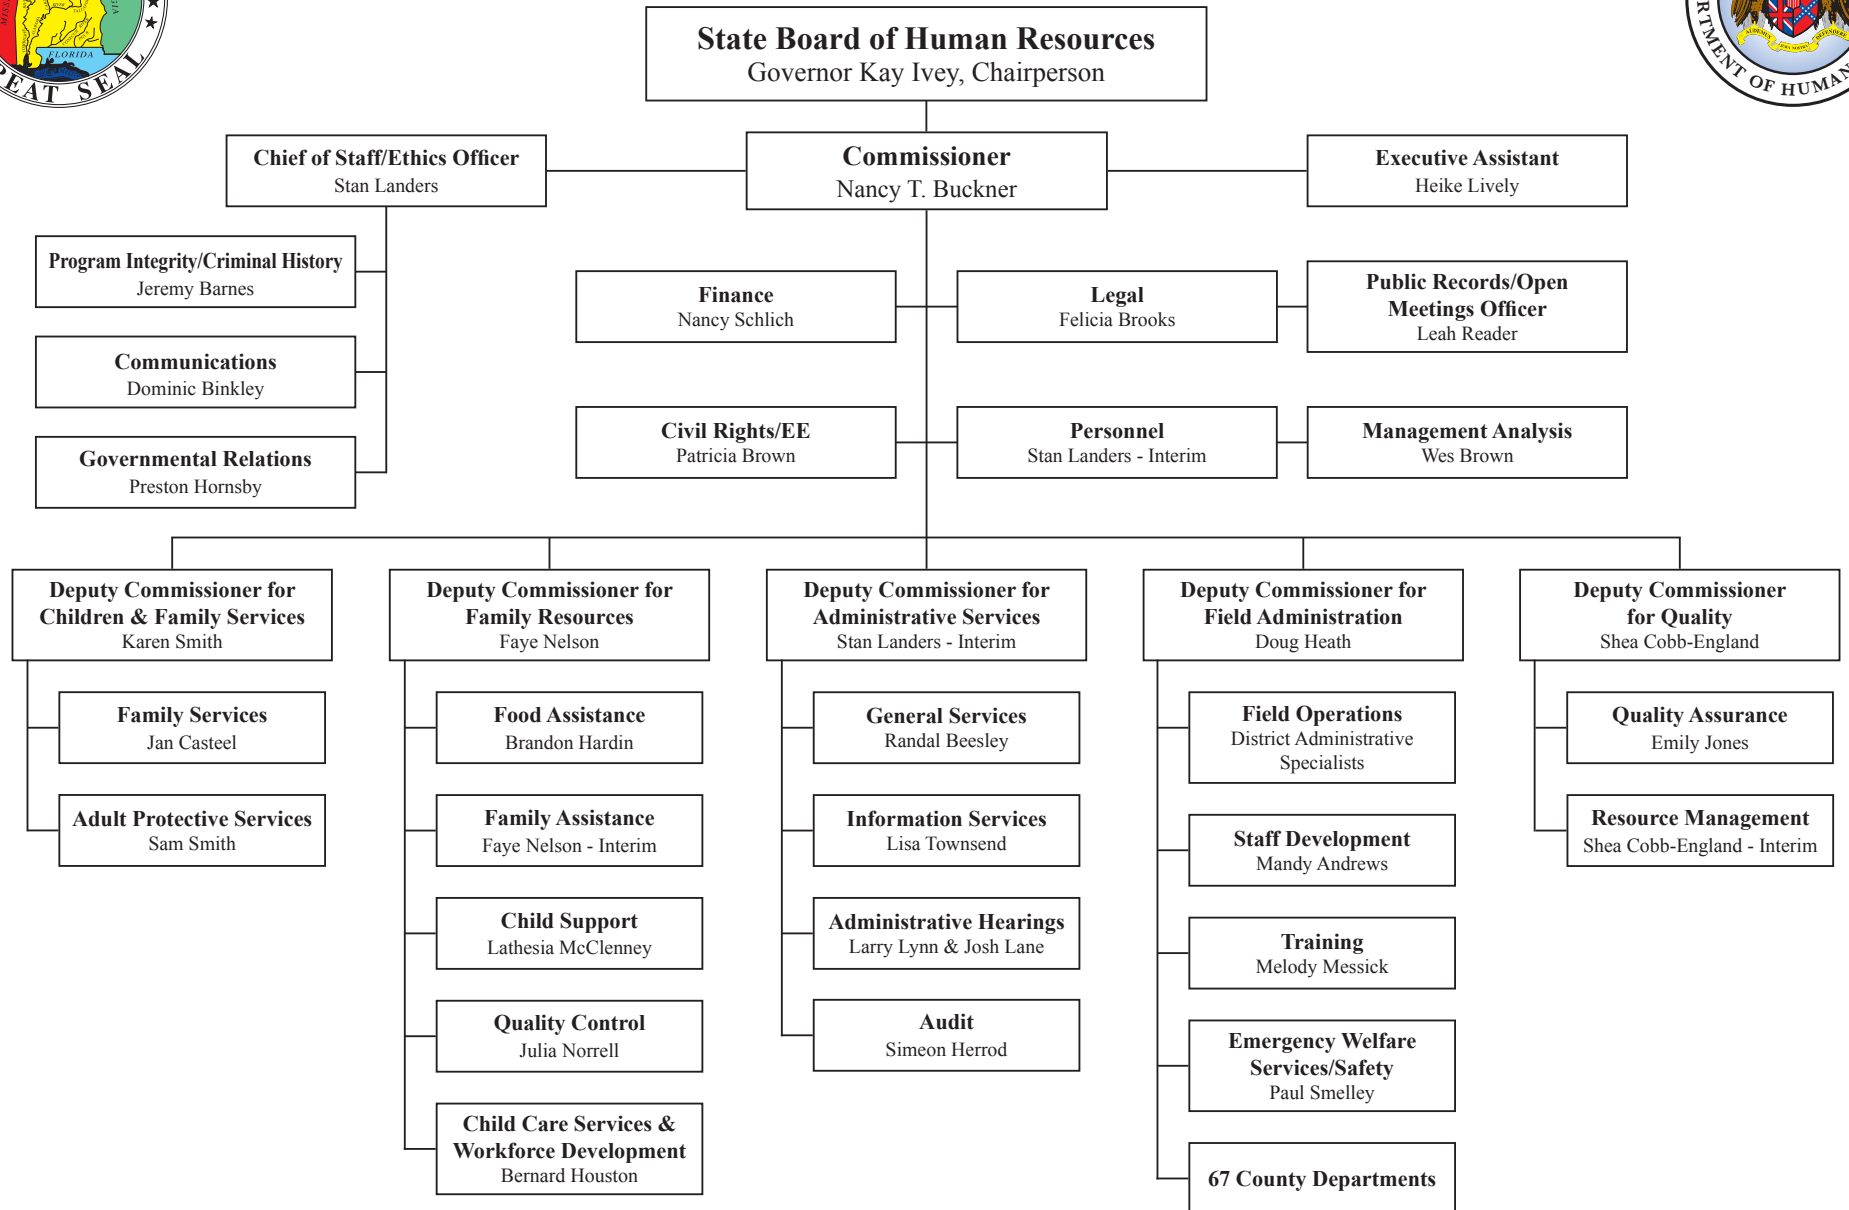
FLORIDA
EAT SEAL

RTMENT OF HUMAN

State Board of Human Resources
Governor Kay Ivey, Chairperson

Chief of Staff/Ethics Officer
Stan Landers

Commissioner
Nancy T. Buckner

Executive Assistant
Heike Lively

Program Integrity/Criminal History
Jeremy Barnes

Communications
Dominic Binkley

Governmental Relations
Preston Hornsby

Finance
Nancy Schlich

Legal
Felicia Brooks

Public Records/Open Meetings Officer
Leah Reader

Civil Rights/EE
Patricia Brown

Personnel
Stan Landers - Interim

Management Analysis
Wes Brown

Deputy Commissioner for Children & Family Services
Karen Smith

Family Services
Jan Casteel

Adult Protective Services
Sam Smith

Deputy Commissioner for Family Resources
Faye Nelson

Food Assistance
Brandon Hardin

Family Assistance
Faye Nelson - Interim

Child Support
Lathesia McClenney

Quality Control
Julia Norrell

Child Care Services & Workforce Development
Bernard Houston

Deputy Commissioner for Administrative Services
Stan Landers - Interim

General Services
Randal Beesley

Information Services
Lisa Townsend

Administrative Hearings
Larry Lynn & Josh Lane

Audit
Simeon Herrod

Deputy Commissioner for Field Administration
Doug Heath

Field Operations
District Administrative Specialists

Staff Development
Mandy Andrews

Training
Melody Messick

Emergency Welfare Services/Safety
Paul Smelley

67 County Departments

Deputy Commissioner for Quality
Shea Cobb-England

Quality Assurance
Emily Jones

Resource Management
Shea Cobb-England - Interim